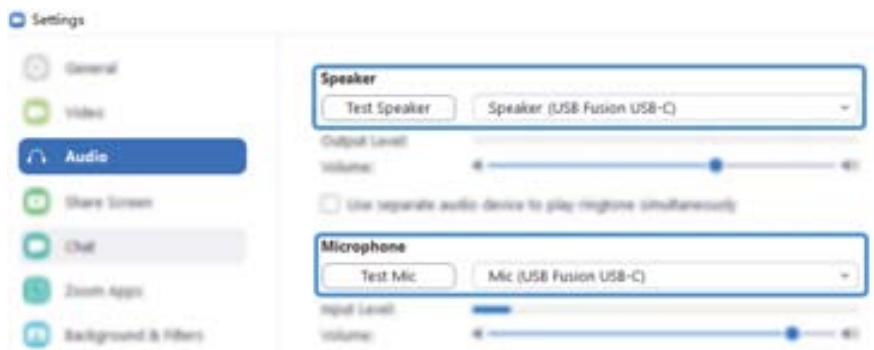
Settings

General

Video

Audio

Share Screen

Chat

Zoom Apps

Background & Filters

Speaker

Test Speaker

Speaker (USB Fusion USB-C)

Output Level:

Volume:

Use separate audio device to play ringtone simultaneously

Microphone

Test Mic

Mic (USB Fusion USB-C)

Input Level:

Volume: